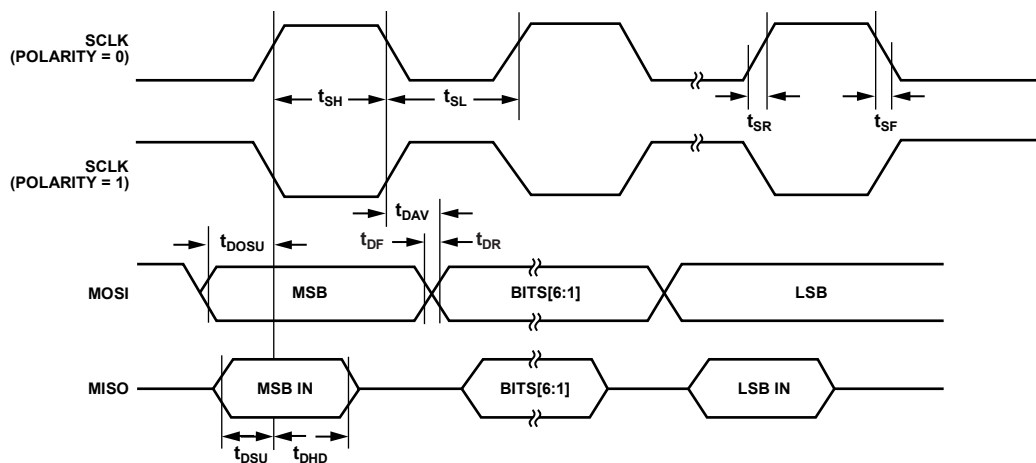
SCLK (POLARITY = 0)

$t_{SH}$

$t_{SL}$

$t_{SR}$

$t_{SF}$

SCLK (POLARITY = 1)

$t_{DAV}$

$t_{DOSU}$

$t_{DF}$

$t_{DR}$

MOSI

MSB

BITS[6:1]

LSB

MISO

MSB IN

BITS[6:1]

LSB IN

$t_{DSU}$

$t_{DHD}$